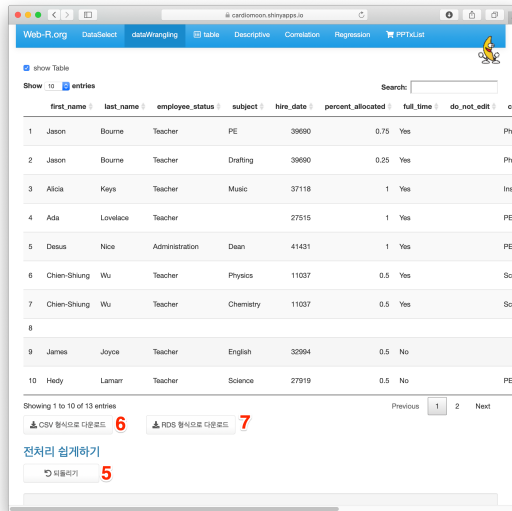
cardiomoon.shinyapps.io

Web-R.org DataSelect dataWrangling table Descriptive Correlation Regression PPTxList

show Table

Show 10 entries

Search:

| | first_name | last_name | employee_status | subject | hire_date | percent_allocated | full_time | do_not_edit | c |
|---|---|---|---|---|---|---|---|---|---|
| 1 | Jason | Bourne | Teacher | PE | 39690 | 0.75 | Yes | | Ph |
| 2 | Jason | Bourne | Teacher | Drafting | 39690 | 0.25 | Yes | | Ph |
| 3 | Alicia | Keys | Teacher | Music | 37118 | 1 | Yes | | Ins |
| 4 | Ada | Lovelace | Teacher | | 27515 | 1 | Yes | | PE |
| 5 | Desus | Nice | Administration | Dean | 41431 | 1 | Yes | | PE |
| 6 | Chien-Shiung | Wu | Teacher | Physics | 11037 | 0.5 | Yes | | Sc |
| 7 | Chien-Shiung | Wu | Teacher | Chemistry | 11037 | 0.5 | Yes | | Sc |
| 8 | | | | | | | | | |
| 9 | James | Joyce | Teacher | English | 32994 | 0.5 | No | | |
| 10 | Hedy | Lamarr | Teacher | Science | 27919 | 0.5 | No | | PE |

Showing 1 to 10 of 13 entries

Previous 1 2 Next

CSV 형식으로 다운로드 6

RDS 형식으로 다운로드 7

전처리 쉽게하기

되돌리기 5